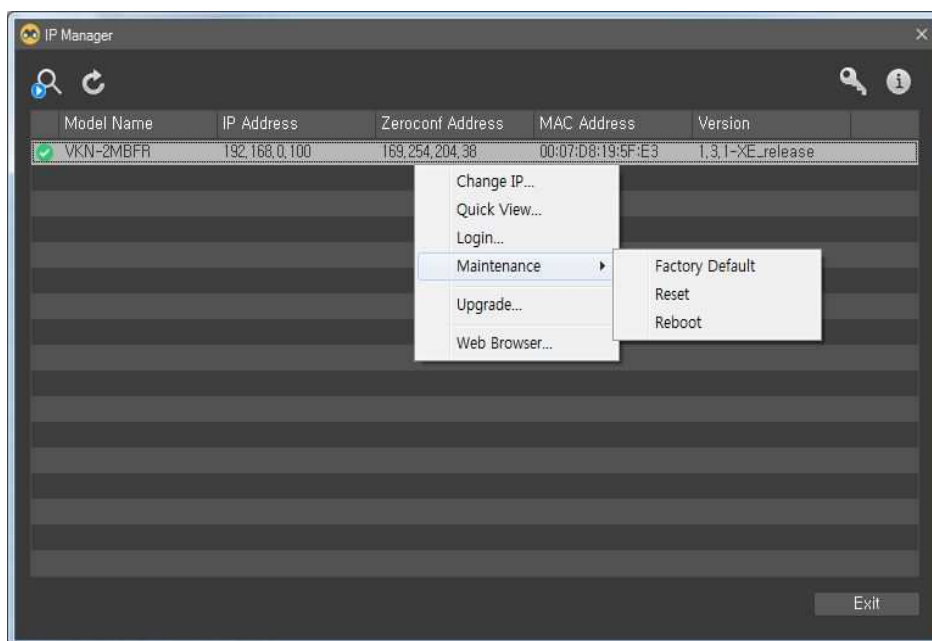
IP Manager

| Model Name | IP Address | Zeroconf Address | MAC Address | Version |
|---|---|---|---|---|
| VKN-2MBFR | 192.168.0.100 | 169.254.204.38 | 00:07:D8:19:5F:E3 | 1.3.1-XE_release |

Change IP...
Quick View...
Login...
Maintenance
Upgrade...
Web Browser...

Factory Default
Reset
Reboot

Exit